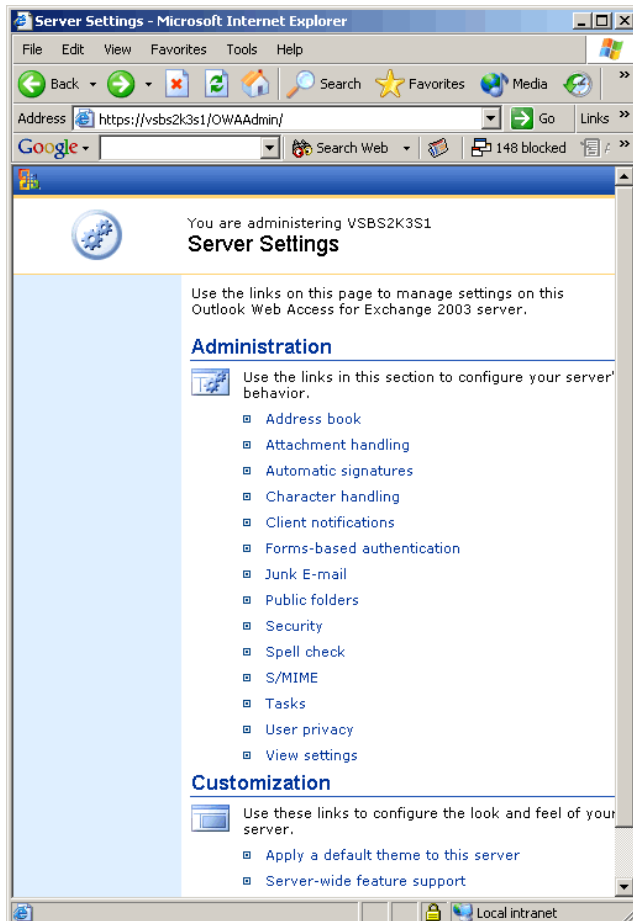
Server Settings - Microsoft Internet Explorer

File Edit View Favorites Tools Help

Back Search Favorites Media

Address https://vsbs2k3s1/OWAAdmin/ Go Links

Google Search Web 148 blocked

You are administering VSBS2K3S1
Server Settings

Use the links on this page to manage settings on this Outlook Web Access for Exchange 2003 server.

Administration

Use the links in this section to configure your server' behavior.

Address book
Attachment handling
Automatic signatures
Character handling
Client notifications
Forms-based authentication
Junk E-mail
Public folders
Security
Spell check
S/MIME
Tasks
User privacy
View settings

Customization

Use these links to configure the look and feel of your server.

Apply a default theme to this server
Server-wide feature support

Local intranet